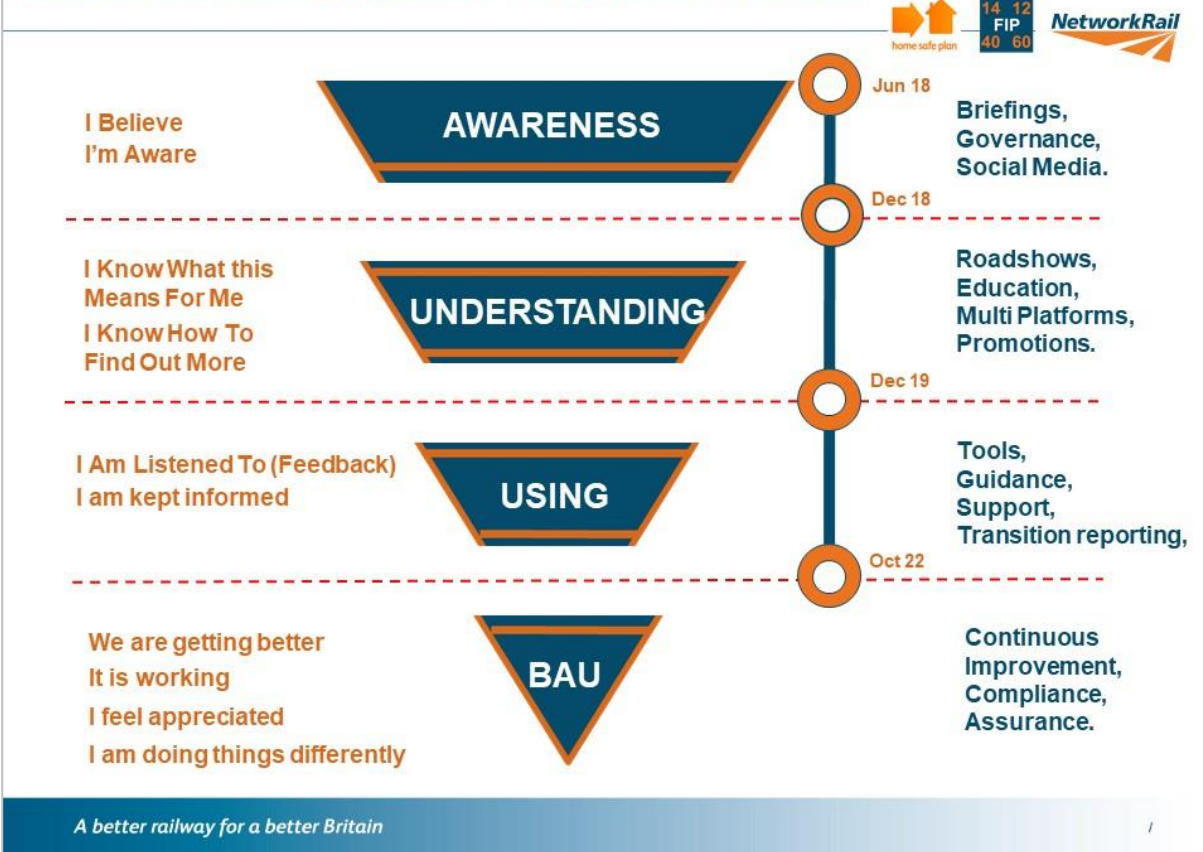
home safe plan

14 12
FIP
40 60

NetworkRail

I Believe
I'm Aware

AWARENESS

Jun 18

Briefings,
Governance,
Social Media.

Dec 18

I Know What this Means For Me
I Know How To Find Out More

UNDERSTANDING

Roadshows,
Education,
Multi Platforms,
Promotions.

Dec 19

I Am Listened To (Feedback)
I am kept informed

USING

Tools,
Guidance,
Support,
Transition reporting,

Oct 22

We are getting better
It is working
I feel appreciated
I am doing things differently

BAU

Continuous Improvement,
Compliance,
Assurance.

A better railway for a better Britain

1